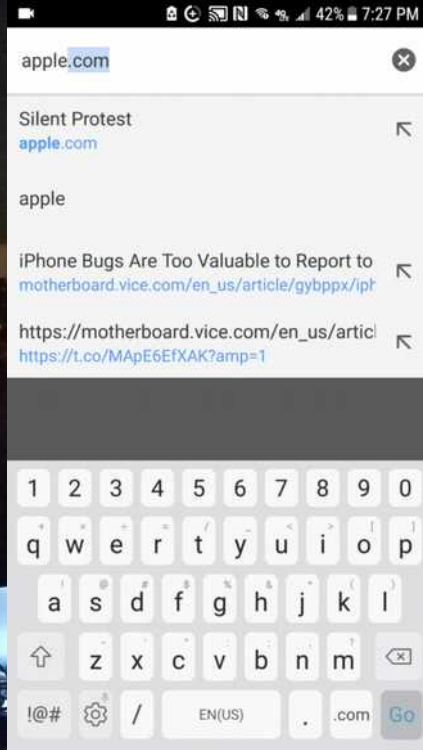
42% 7:27 PM

apple.com

Silent Protest
apple.com

apple

iPhone Bugs Are Too Valuable to Report to
motherboard.vice.com/en_us/article/gybppx/iph

https://motherboard.vice.com/en_us/articl
https://t.co/MApE6EfXAK?amp=1

1 2 3 4 5 6 7 8 9 0
q w e r t y u i o p
a s d f g h j k l
z x c v b n m
!@# / EN(US) . .com Go